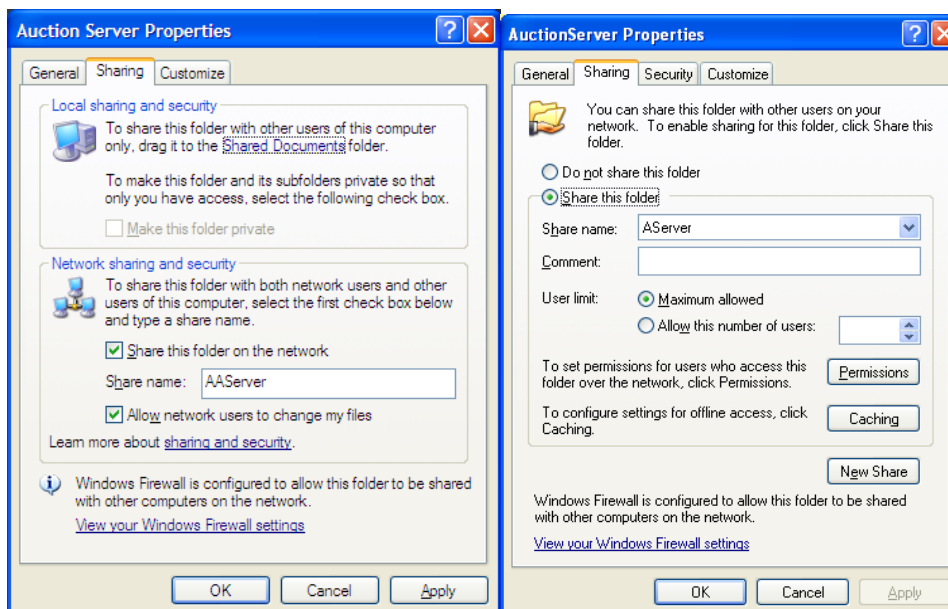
Auction Server Properties

General | Sharing | Customize

Local sharing and security

To share this folder with other users of this computer only, drag it to the Shared Documents folder.

To make this folder and its subfolders private so that only you have access, select the following check box.

Make this folder private

Network sharing and security

To share this folder with both network users and other users of this computer, select the first check box below and type a share name.

Share this folder on the network

Share name: AAServer

Allow network users to change my files

Learn more about sharing and security.

Windows Firewall is configured to allow this folder to be shared with other computers on the network.

View your Windows Firewall settings

OK | Cancel | Apply

AuctionServer Properties

General | Sharing | Security | Customize

You can share this folder with other users on your network. To enable sharing for this folder, click Share this folder.

Do not share this folder

Share this folder

Share name: AServer

Comment:

User limit: Maximum allowed

Allow this number of users:

To set permissions for users who access this folder over the network, click Permissions.

Permissions

To configure settings for offline access, click Caching.

Caching

New Share

Windows Firewall is configured to allow this folder to be shared with other computers on the network.

View your Windows Firewall settings

OK | Cancel | Apply